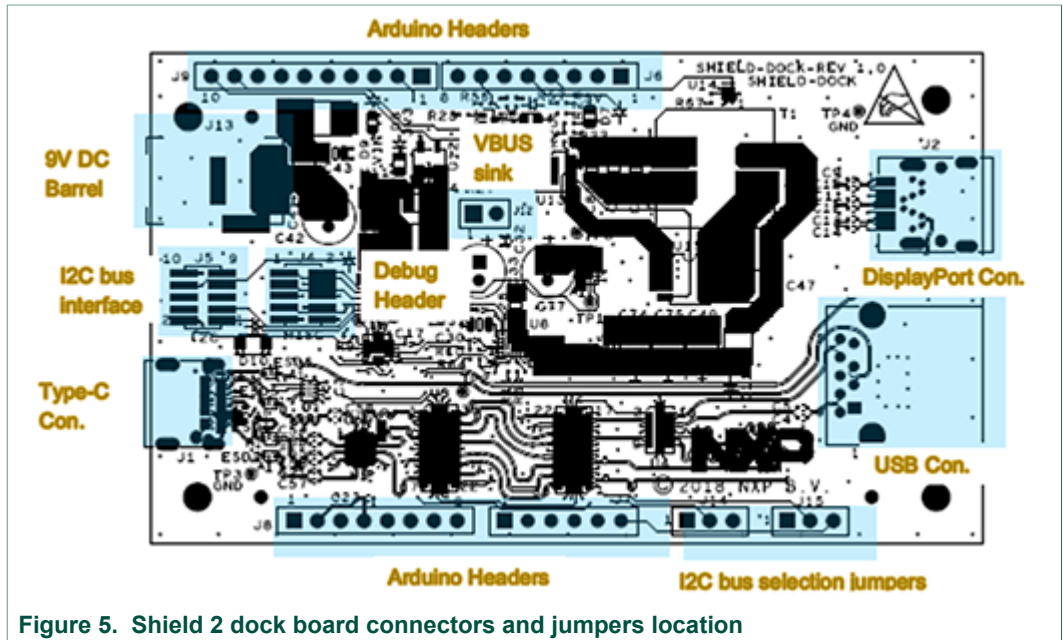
Arduino Headers

J9 10 1 8 J6

SHIELD-DOCK-REV 1.0
SHIELD-DOCK

TP4 GND

J13

9V DC Barrel

VBUS sink

J12

U2

I2C bus interface

J5 10 9 J4

Debug Header

DisplayPort Con.

C47

Type-C Con.

J1

TP3 GND

USB Con.

© 2018 NXP B.V.

NXP

J8 J14 J15

Arduino Headers

I2C bus selection jumpers

Figure 5. Shield 2 dock board connectors and jumpers location